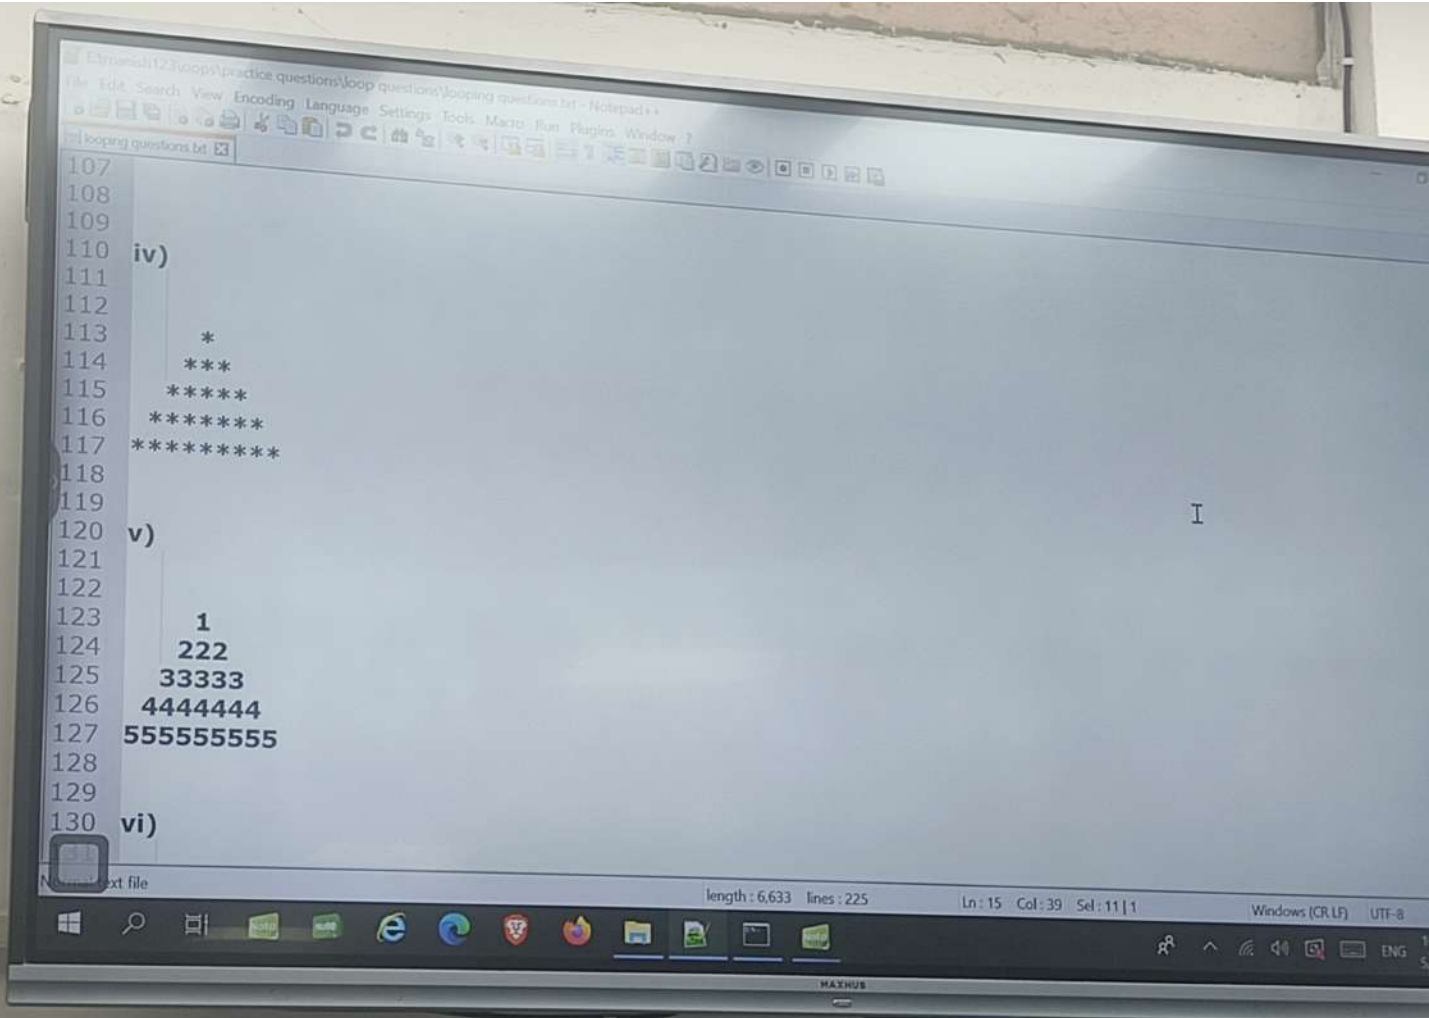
E:\manish123\oops\practice questions\loop questions\looping questions.txt - Notepad++
File Edit Search View Encoding Language Settings Tools Macro Run Plugins Window ?
looping questions.txt

107
108
109
110 iv)
111
112
113 *
114 ***
115 *****
116 *******
117 *********
118
119
120 v)
121
122
123 1
124 222
125 33333
126 4444444
127 555555555
128
129
130 vi)
131

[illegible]xt file length : 6,633 lines : 225 Ln : 15 Col : 39 Sel : 11 | 1 Windows (CR LF) UTF-8

ENG

MAXHUB